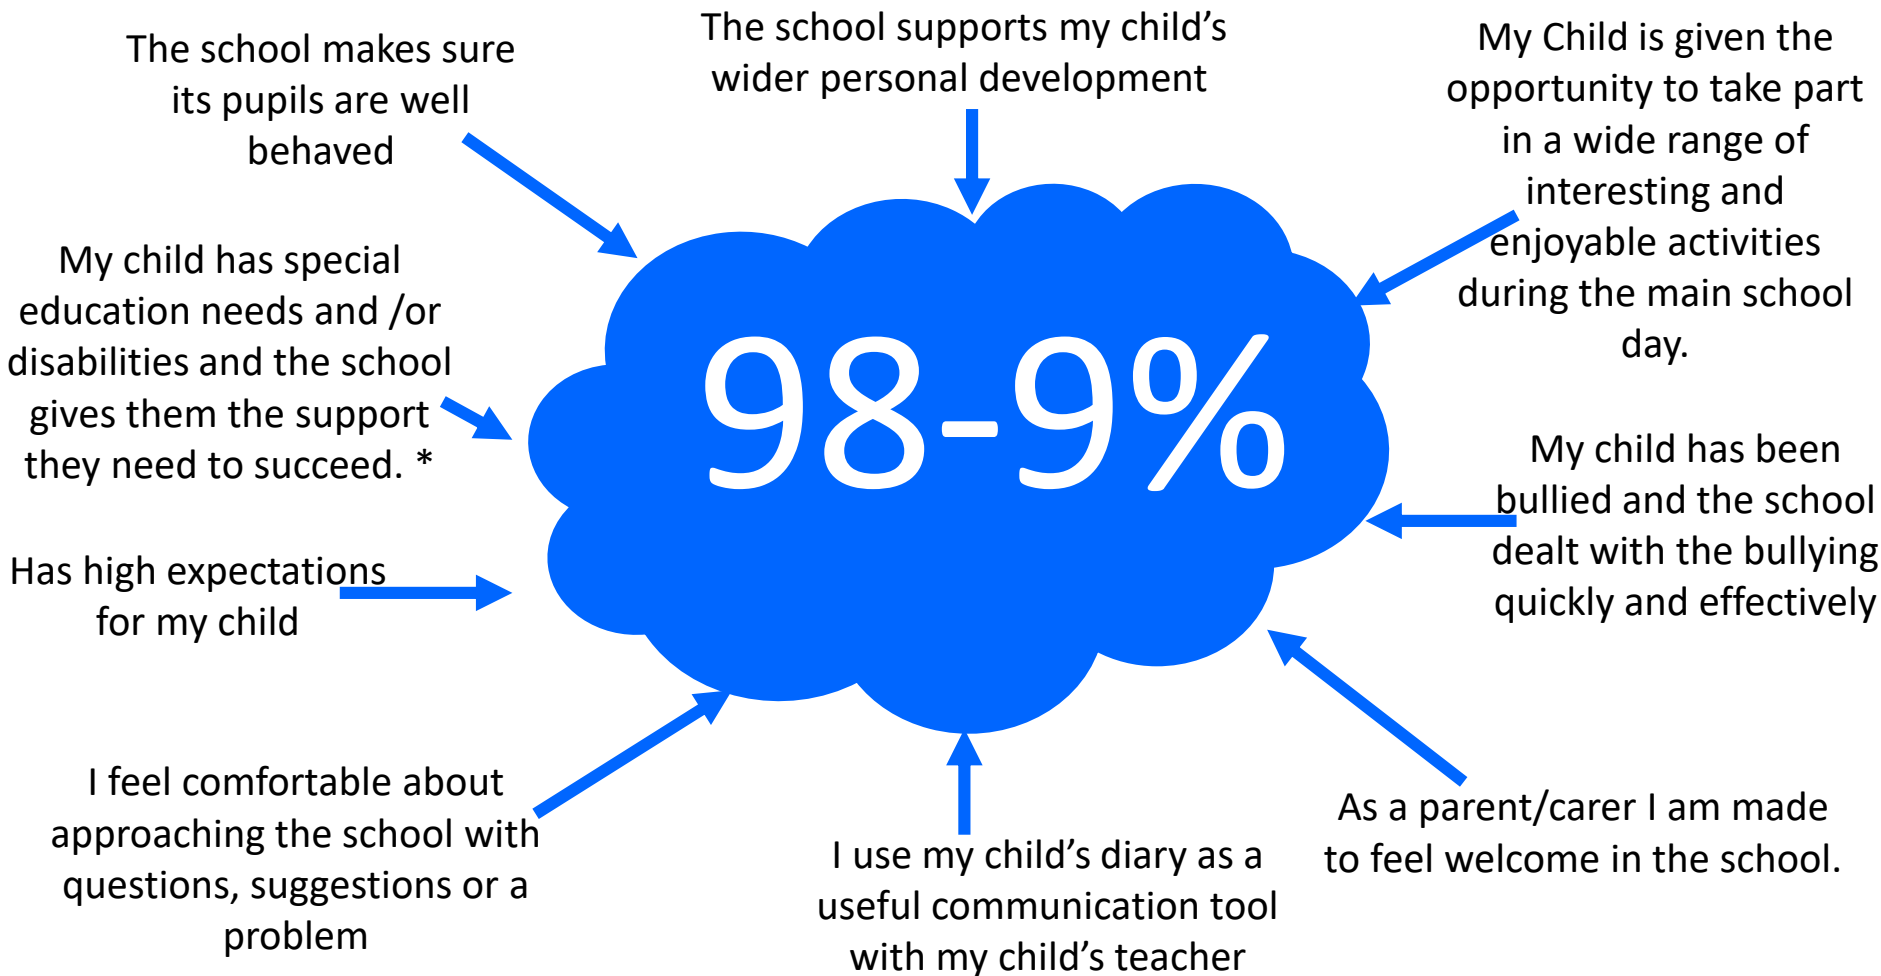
The school makes sure its pupils are well behaved

The school supports my child's wider personal development

My Child is given the opportunity to take part in a wide range of interesting and enjoyable activities during the main school day.

My child has special education needs and /or disabilities and the school gives them the support they need to succeed. *

98-9%

My child has been bullied and the school dealt with the bullying quickly and effectively

Has high expectations for my child

I feel comfortable about approaching the school with questions, suggestions or a problem

I use my child's diary as a useful communication tool with my child's teacher

As a parent/carer I am made to feel welcome in the school.